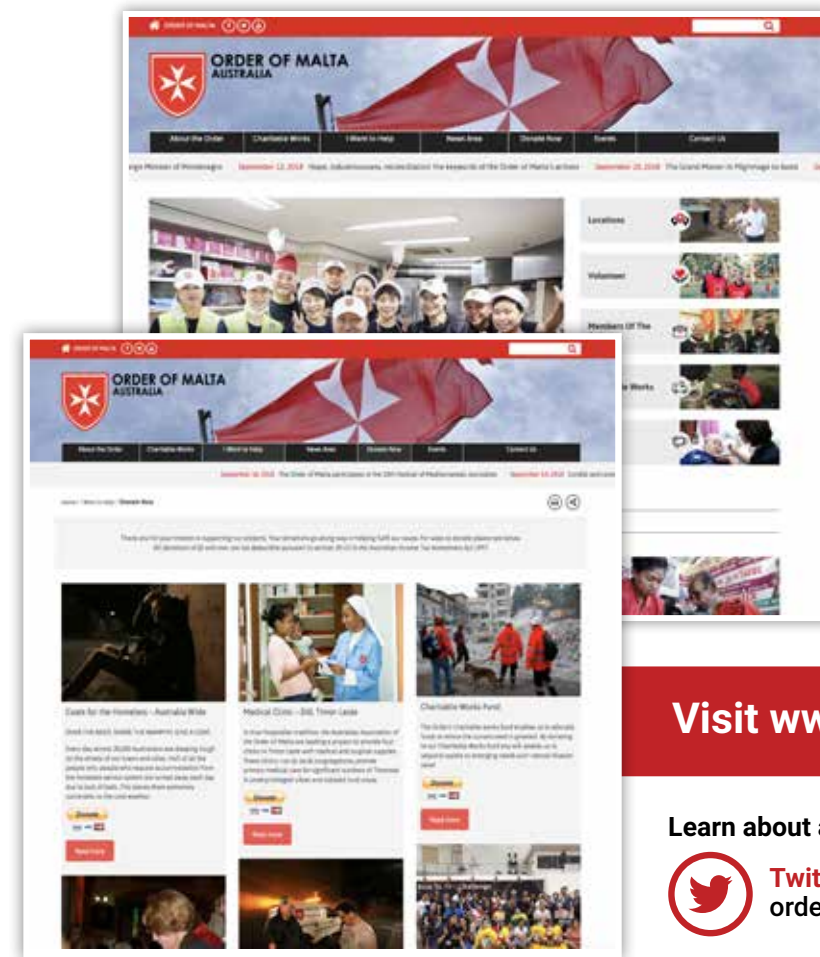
ORDER OF MALTA
ORDER OF MALTA AUSTRALIA

About the Order | Charitable Works | I Want to Help | News Area | Donate Now | Events | Contact Us

September 12, 2018 Hope, Inclusiveness, Reconciliation: the keywords of the Order of Malta's actions
September 20, 2018 The Grand Master in Pilgrimage to Santo

Locations
Volunteer
Members Of The
Works

ORDER OF MALTA
ORDER OF MALTA AUSTRALIA

About the Order | Charitable Works | I Want to Help | News Area | Donate Now | Events | Contact Us

September 18, 2018 The Order of Malta participates in the 19th Festival of Mediterranean Association
September 24, 2018

Home / Want to Help / Donate Now

Coats for the Homeless – Australia Wide
Donate
Read more

Medical Clinic – Dili, Timor-Leste
Donate
Read more

Charitable Works Fund
Donate
Read more

Visit ww

Learn about

Twit
orde